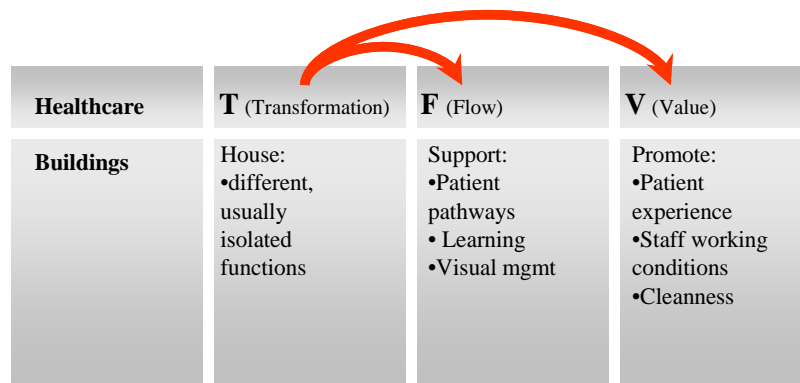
| Healthcare | T (Transformation) | F (Flow) | V (Value) |
|---|---|---|---|
| Buildings | House: •different, usually isolated functions | Support: •Patient pathways • Learning •Visual mgmt | Promote: •Patient experience •Staff working conditions •Cleanness |